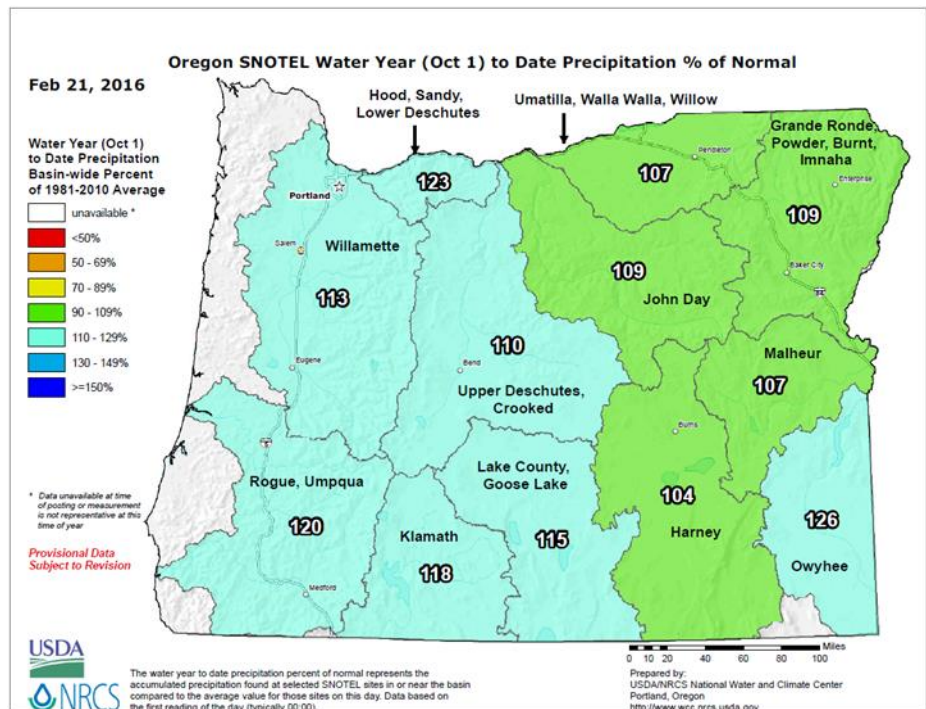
Oregon SNOTEL Water Year (Oct 1) to Date Precipitation % of Normal

Feb 21, 2016

Water Year (Oct 1) to Date Precipitation Basin-wide Percent of 1981-2010 Average

unavailable *
<50%
50 - 69%
70 - 89%
90 - 109%
110 - 129%
130 - 149%
>=150%

* Data unavailable at time of posting or measurement is not representative at this time of year

Provisional Data Subject to Revision

Hood, Sandy, Lower Deschutes

Umatilla, Walla Walla, Willow

Grande Ronde, Powder, Burnt, Imnaha

Portland

Pendleton

Enterprise

Baker City

Salem

Willamette

123

107

109

113

109

John Day

110

Bend

Eugene

Upper Deschutes, Crooked

Malheur

107

Burns

Lake County, Goose Lake

Rogue, Umpqua

120

104

Klamath

115

Harney

126

118

Owyhee

Medford

USDA

NRCS

The water year to date precipitation percent of normal represents the accumulated precipitation found at selected SNOTEL sites in or near the basin compared to the average value for those sites on this day. Data based on the first reading of the day (typically 00:00)

Miles
0 10 20 40 60 80 100

Prepared by:
USDA/NRCS National Water and Climate Center
Portland, Oregon
http://www.wcc.nrcs.usda.gov